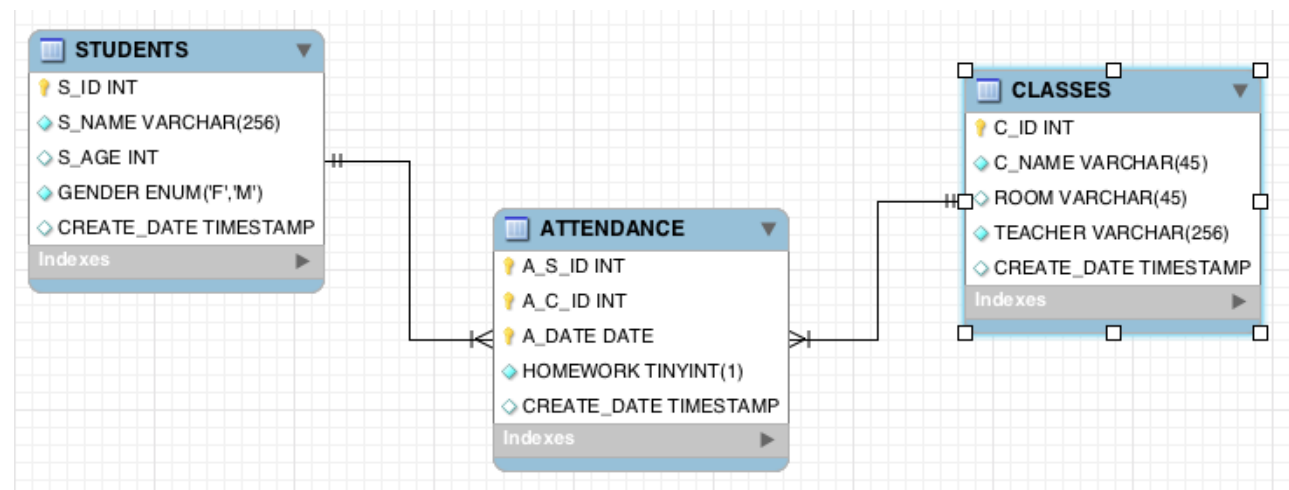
STUDENTS
S_ID INT
S_NAME VARCHAR(256)
S_AGE INT
GENDER ENUM('F','M')
CREATE_DATE TIMESTAMP
Indexes

ATTENDANCE
A_S_ID INT
A_C_ID INT
A_DATE DATE
HOMEWORK TINYINT(1)
CREATE_DATE TIMESTAMP
Indexes

CLASSES
C_ID INT
C_NAME VARCHAR(45)
ROOM VARCHAR(45)
TEACHER VARCHAR(256)
CREATE_DATE TIMESTAMP
Indexes